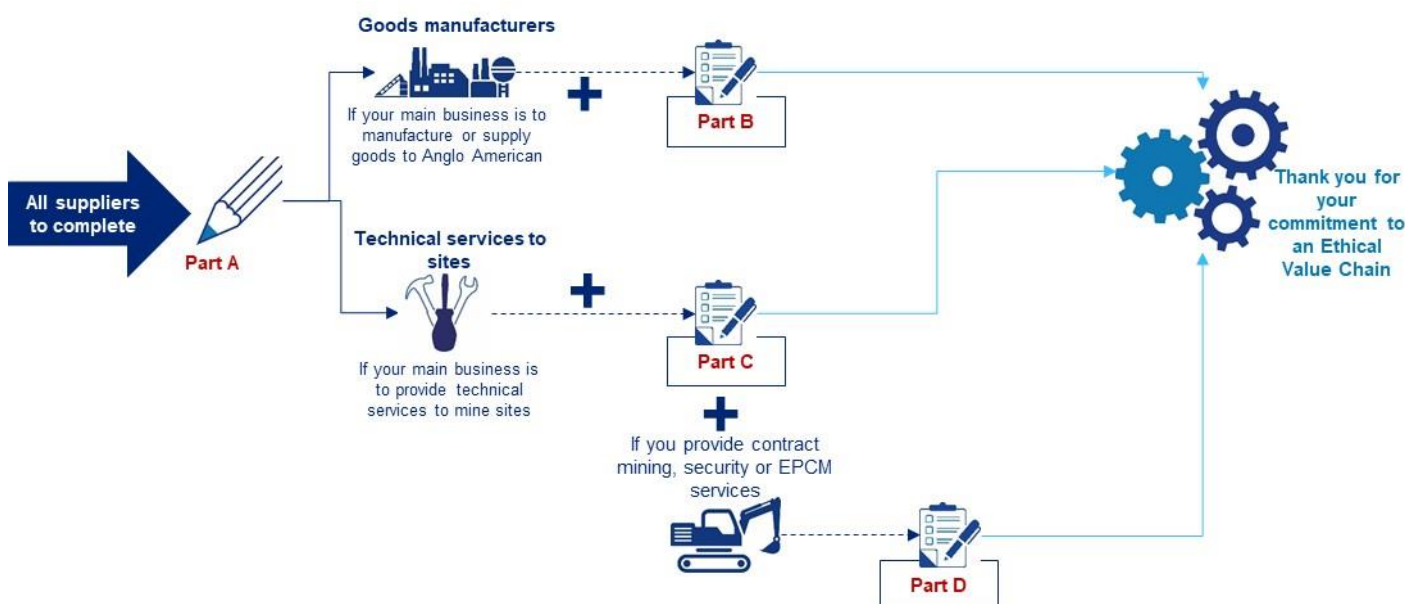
All suppliers to complete

Part A

Goods manufacturers

If your main business is to manufacture or supply goods to Anglo American

Part B

Technical services to sites

If your main business is to provide technical services to mine sites

Part C

If you provide contract mining, security or EPCM services

Part D

Thank you for your commitment to an Ethical Value Chain